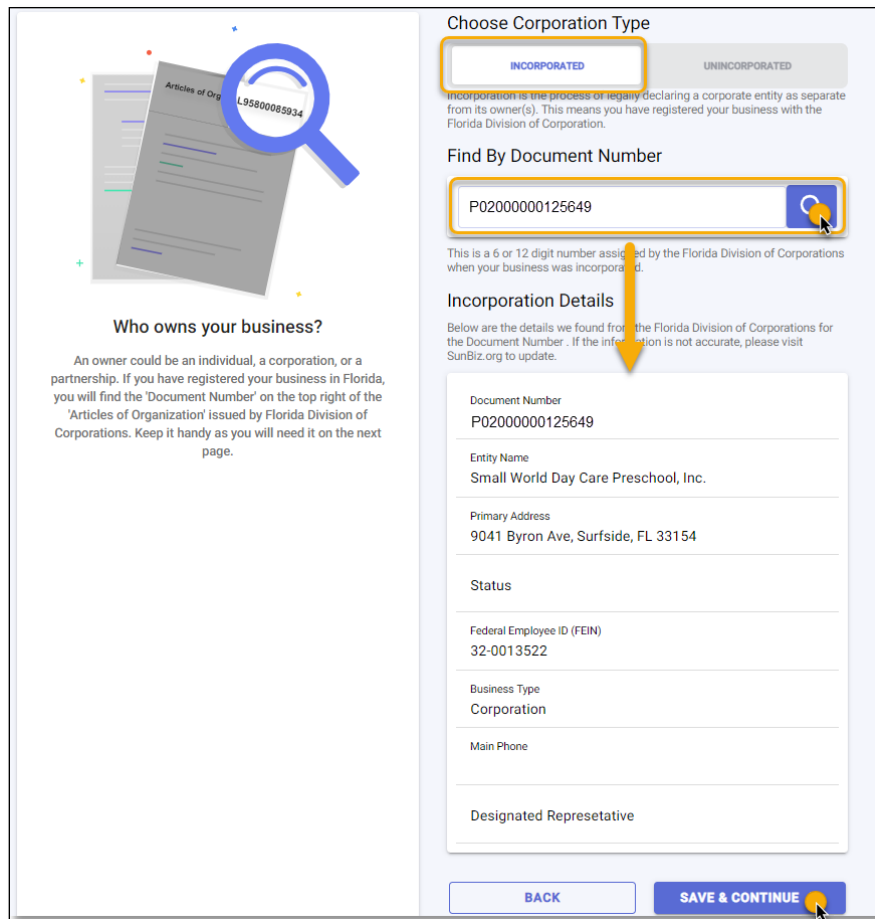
Articles of Orga

L95800085934

Who owns your business?

An owner could be an individual, a corporation, or a partnership. If you have registered your business in Florida, you will find the 'Document Number' on the top right of the 'Articles of Organization' issued by Florida Division of Corporations. Keep it handy as you will need it on the next page.

Choose Corporation Type

INCORPORATED

UNINCORPORATED

Incorporation is the process of legally declaring a corporate entity as separate from its owner(s). This means you have registered your business with the Florida Division of Corporation.

Find By Document Number

P02000000125649

This is a 6 or 12 digit number assigned by the Florida Division of Corporations when your business was incorporated.

Incorporation Details

Below are the details we found from the Florida Division of Corporations for the Document Number . If the information is not accurate, please visit SunBiz.org to update.

Document Number
P02000000125649

Entity Name
Small World Day Care Preschool, Inc.

Primary Address
9041 Byron Ave, Surfside, FL 33154

Status

Federal Employee ID (FEIN)
32-0013522

Business Type
Corporation

Main Phone

Designated Represetative

BACK

SAVE & CONTINUE